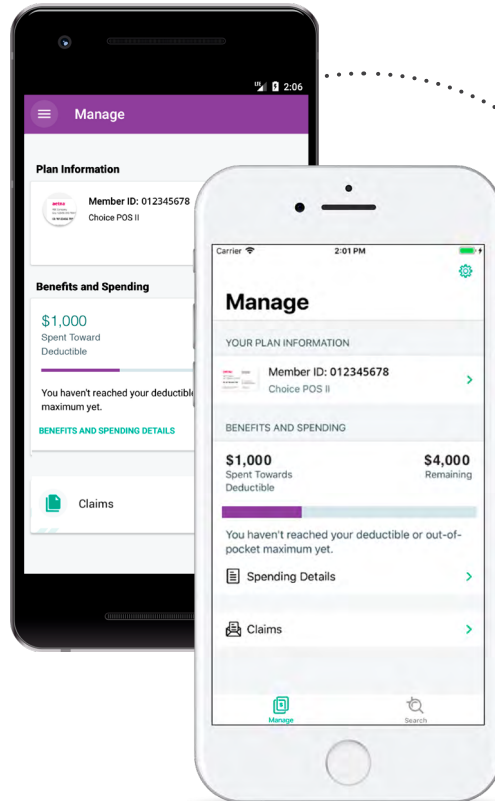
2:06

Manage

Plan Information

Member ID: 012345678
Choice POS II

Benefits and Spending

$1,000
Spent Toward Deductible

You haven't reached your deductible maximum yet.

BENEFITS AND SPENDING DETAILS

Claims

Carrier
2:01 PM

Manage

YOUR PLAN INFORMATION

Member ID: 012345678
Choice POS II

BENEFITS AND SPENDING

$1,000
Spent Towards Deductible

$4,000
Remaining

You haven't reached your deductible or out-of-pocket maximum yet.

Spending Details

Claims

Manage
Search